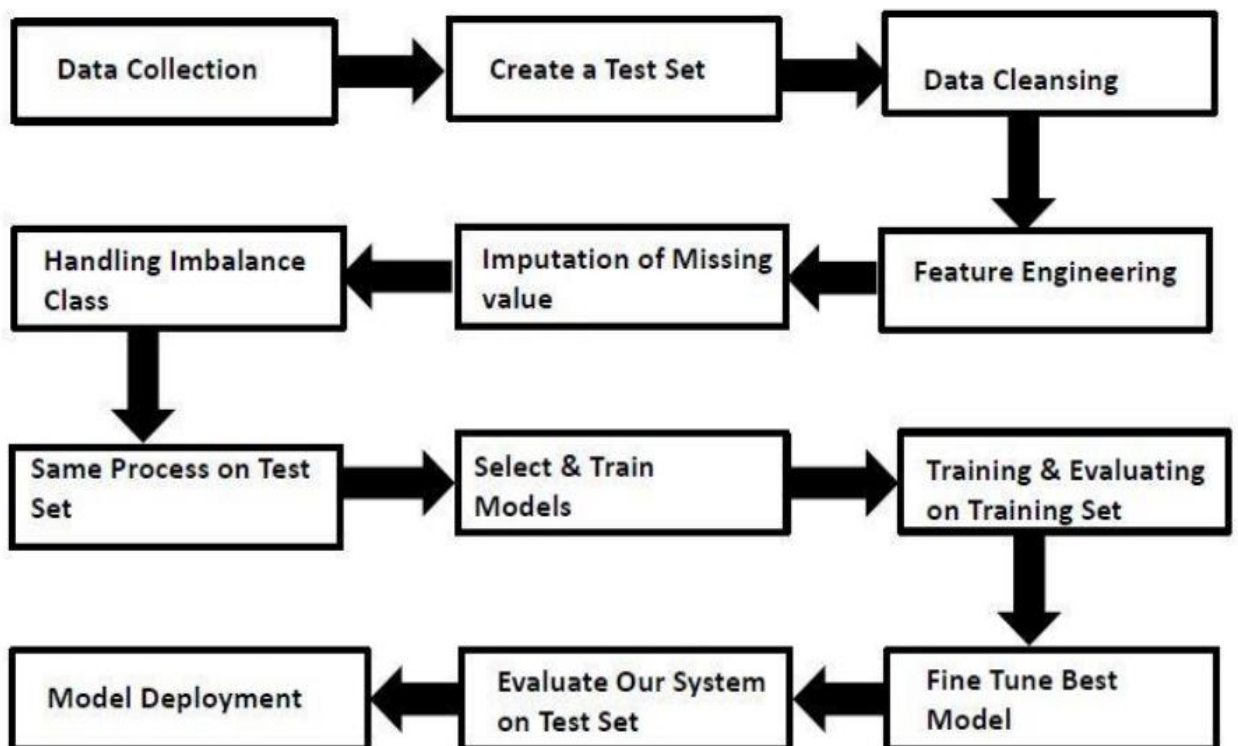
Data Collection

Create a Test Set

Data Cleansing

Feature Engineering

Imputation of Missing value

Handling Imbalance Class

Same Process on Test Set

Select & Train Models

Training & Evaluating on Training Set

Fine Tune Best Model

Evaluate Our System on Test Set

Model Deployment